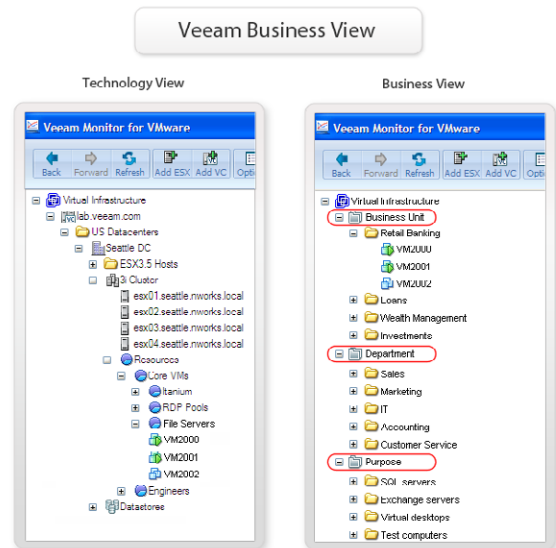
Veeam Business View

Technology View

Veeam Monitor for VMware

Back Forward Refresh Add ESX Add VC Optio

Virtual Infrastructure
lab.veeam.com
US Datacenters
Seattle DC
ESX3.5 Hosts
3i Cluster
esx01.seattle.nworks.local
esx02.seattle.nworks.local
esx03.seattle.nworks.local
esx04.seattle.nworks.local
Resources
Core VMs
Itanium
RDP Pools
File Servers
VM2000
VM2001
VM2002
Engineers
Datastores

Business View

Veeam Monitor for VMware

Back Forward Refresh Add ESX Add VC Optio

Virtual Infrastructure
Business Unit
Retail Banking
VM2000
VM2001
VM2002
Loans
Wealth Management
Investments
Department
Sales
Marketing
IT
Accounting
Customer Service
Purpose
SQL servers
Exchange servers
Virtual desktops
Test computers